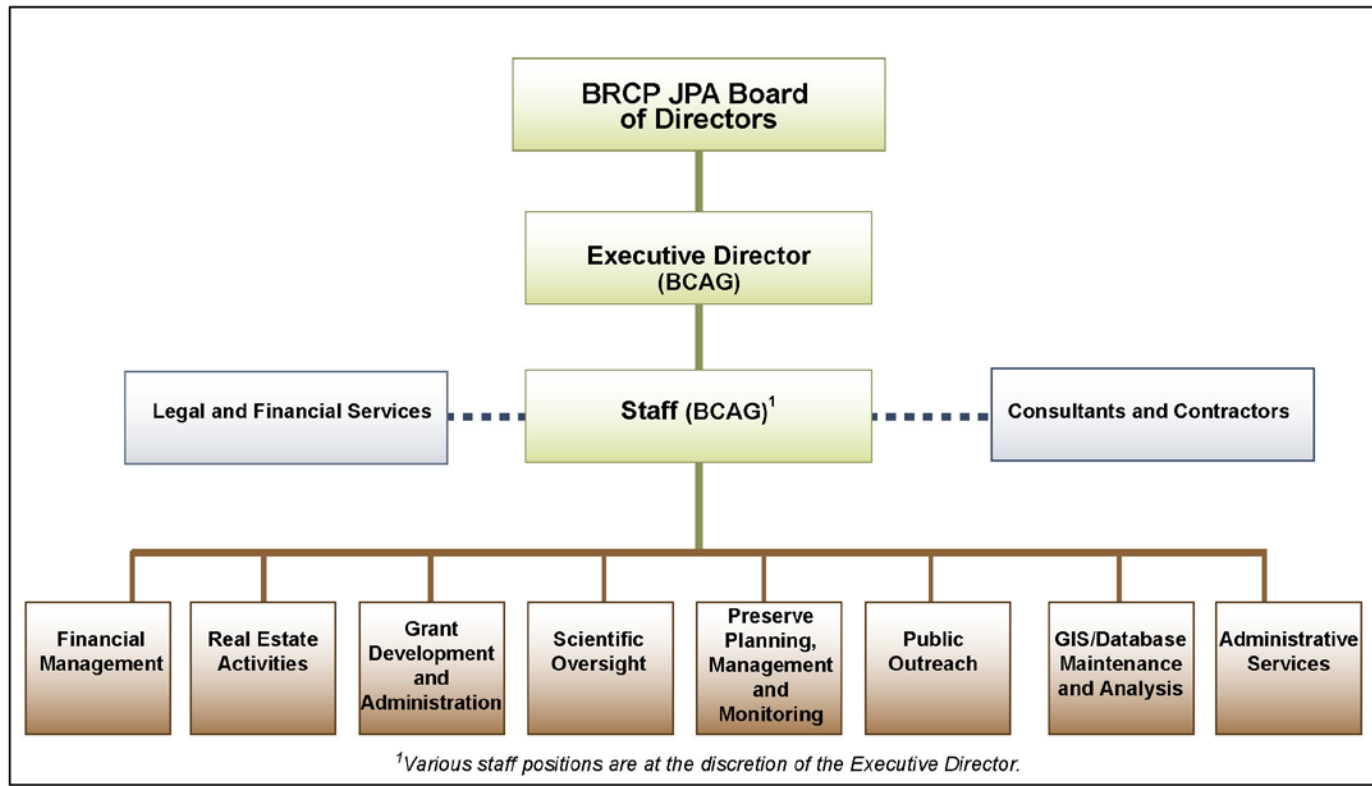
BRCP JPA Board of Directors

Executive Director (BCAG)

Legal and Financial Services

Staff (BCAG)$^1$

Consultants and Contractors

Financial Management

Real Estate Activities

Grant Development and Administration

Scientific Oversight

Preserve Planning, Management and Monitoring

Public Outreach

GIS/Database Maintenance and Analysis

Administrative Services

$^1$Various staff positions are at the discretion of the Executive Director.